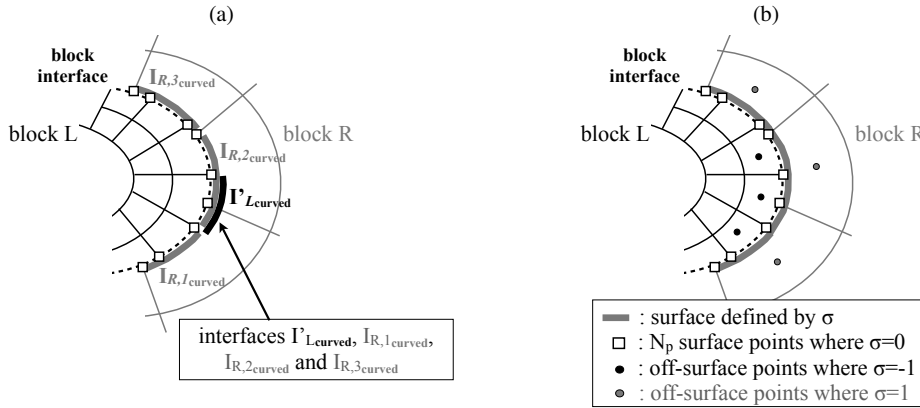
(a)

block interface

block L

block R

$\mathbf{I}_{R,3\mathbf{curved}}$

$\mathbf{I}_{R,2\mathbf{curved}}$

$\mathbf{I'}_{L\mathbf{curved}}$

$\mathbf{I}_{R,1\mathbf{curved}}$

interfaces $I'_{L\mathbf{curved}}$, $I_{R,1\mathbf{curved}}$, $I_{R,2\mathbf{curved}}$ and $I_{R,3\mathbf{curved}}$

(b)

block interface

block L

block R

: surface defined by σ
: $N_p$ surface points where σ=0
: off-surface points where σ=-1
: off-surface points where σ=1